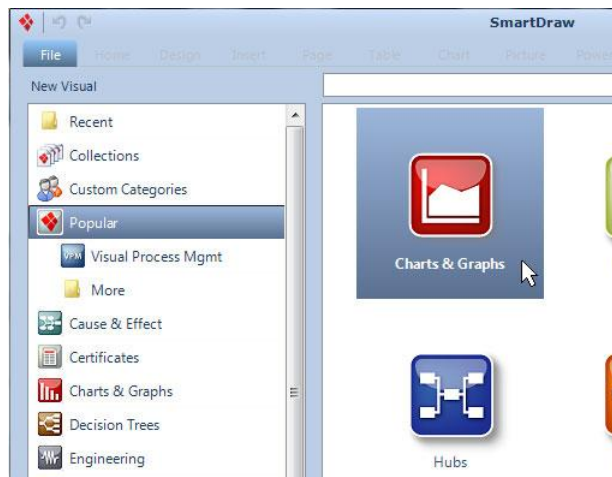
SmartDraw

File Home Design Insert Page Table Chart Picture Power

New Visual

Recent
Collections
Custom Categories
Popular
Visual Process Mgmt
More
Cause & Effect
Certificates
Charts & Graphs
Decision Trees
Engineering

Charts & Graphs

Hubs